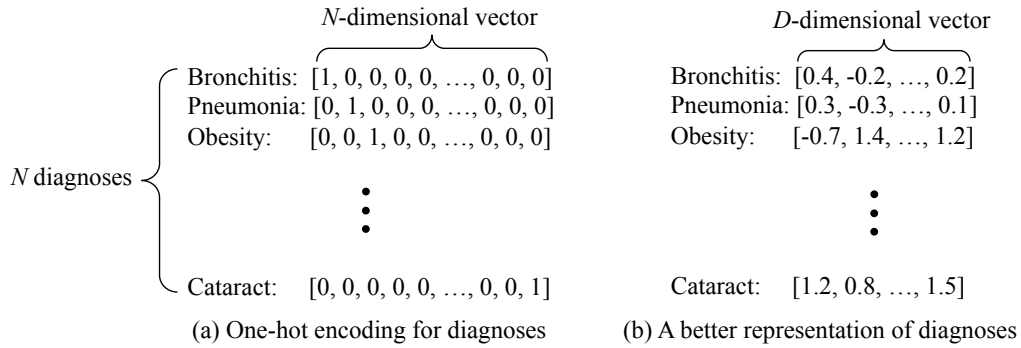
$N$-dimensional vector

$N$ diagnoses

Bronchitis: [1, 0, 0, 0, 0, …, 0, 0, 0]
Pneumonia: [0, 1, 0, 0, 0, …, 0, 0, 0]
Obesity: [0, 0, 1, 0, 0, …, 0, 0, 0]

Cataract: [0, 0, 0, 0, 0, …, 0, 0, 1]

(a) One-hot encoding for diagnoses

$D$-dimensional vector

Bronchitis: [0.4, -0.2, …, 0.2]
Pneumonia: [0.3, -0.3, …, 0.1]
Obesity: [-0.7, 1.4, …, 1.2]

Cataract: [1.2, 0.8, …, 1.5]

(b) A better representation of diagnoses